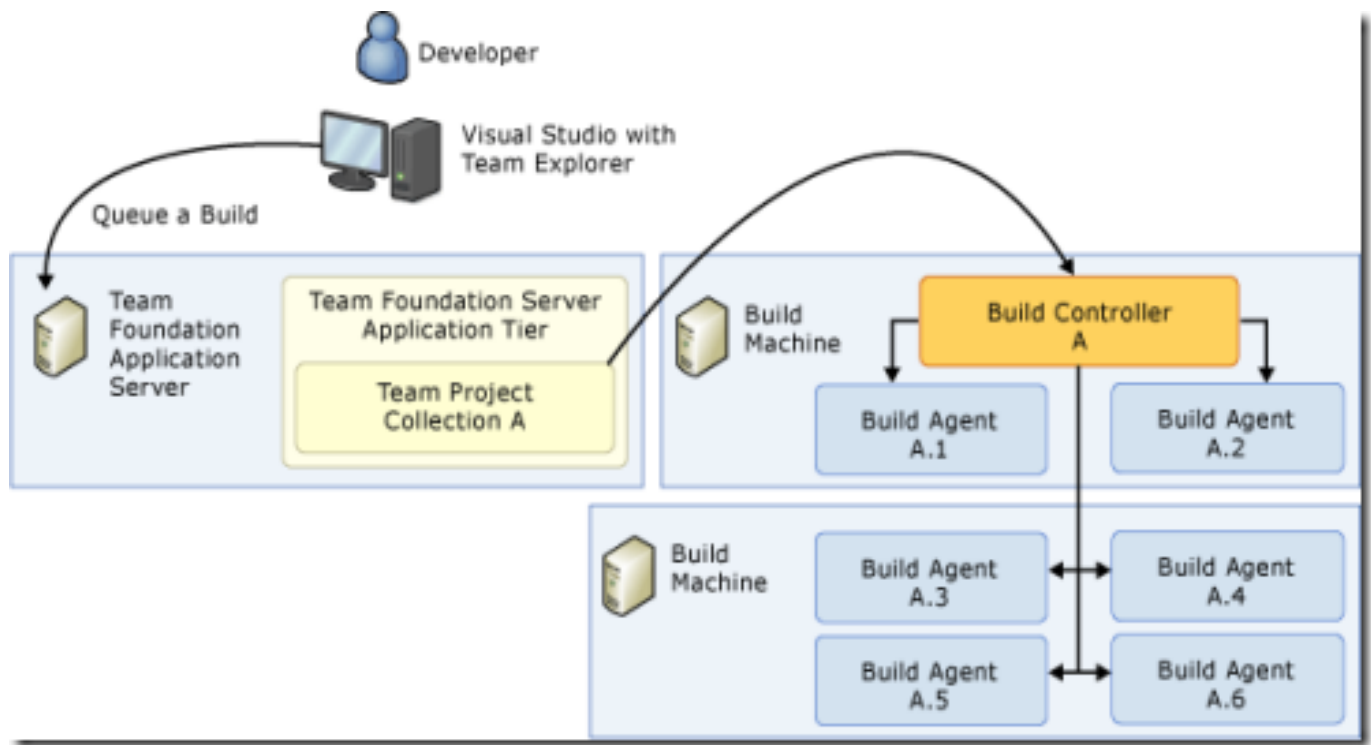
Developer

Visual Studio with Team Explorer

Queue a Build

Team Foundation Application Server

Team Foundation Server Application Tier

Team Project Collection A

Build Machine

Build Controller A

Build Agent A.1

Build Agent A.2

Build Machine

Build Agent A.3

Build Agent A.4

Build Agent A.5

Build Agent A.6